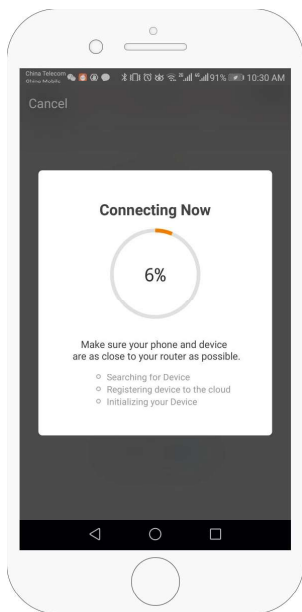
China Telecom
China Mobile
91% 10:30 AM

Cancel

Connecting Now

6%

Make sure your phone and device are as close to your router as possible.

Searching for Device
Registering device to the cloud
Initializing your Device